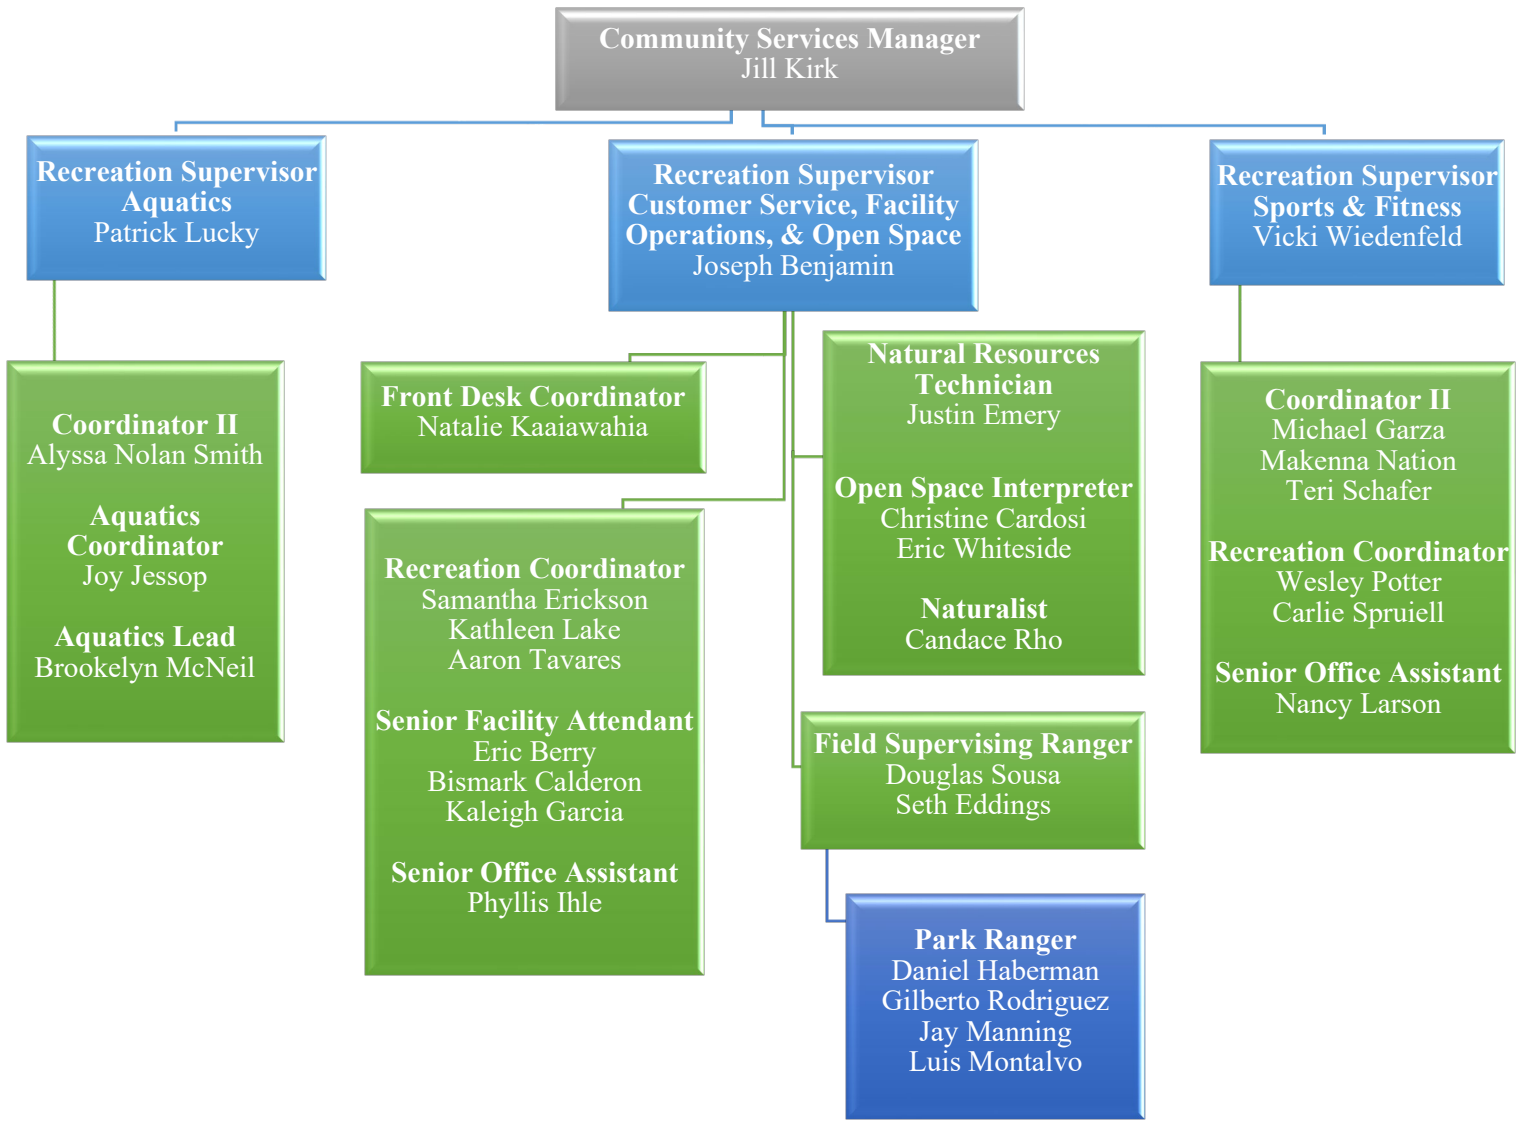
Community Services Manager
Jill Kirk

Recreation Supervisor
Aquatics
Patrick Lucky

Recreation Supervisor
Customer Service, Facility Operations, & Open Space
Joseph Benjamin

Recreation Supervisor
Sports & Fitness
Vicki Wiedenfeld

Coordinator II
Alyssa Nolan Smith

Aquatics Coordinator
Joy Jessop

Aquatics Lead
Brookelyn McNeil

Front Desk Coordinator
Natalie Kaaiawahia

Recreation Coordinator
Samantha Erickson
Kathleen Lake
Aaron Tavares

Senior Facility Attendant
Eric Berry
Bismark Calderon
Kaleigh Garcia

Senior Office Assistant
Phyllis Ihle

Natural Resources Technician
Justin Emery

Open Space Interpreter
Christine Cardosi
Eric Whiteside

Naturalist
Candace Rho

Field Supervising Ranger
Douglas Sousa
Seth Eddings

Park Ranger
Daniel Haberman
Gilberto Rodriguez
Jay Manning
Luis Montalvo

Coordinator II
Michael Garza
Makenna Nation
Teri Schafer

Recreation Coordinator
Wesley Potter
Carlie Spruiell

Senior Office Assistant
Nancy Larson